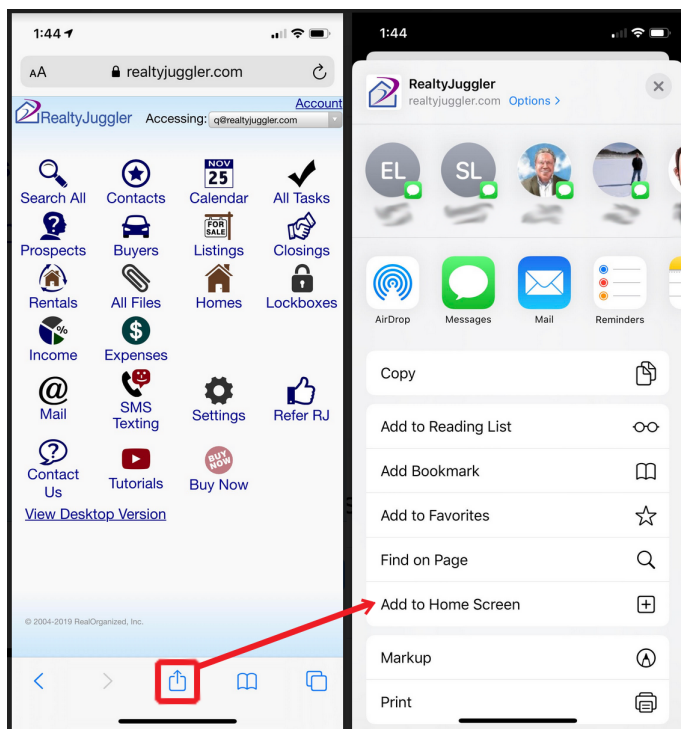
1:44

AA realtyjuggler.com

Account

RealtyJuggler Accessing: q@realtyjuggler.com

Search All
Contacts
NOV 25 Calendar
All Tasks
Prospects
Buyers
FOR SALE Listings
Closings
Rentals
All Files
Homes
Lockboxes
Income
Expenses
Mail
SMS Texting
Settings
Refer RJ
Contact Us
Tutorials
BUY NOW Buy Now

View Desktop Version

© 2004-2019 RealOrganized, Inc.

1:44

RealtyJuggler
realtyjuggler.com Options >

EL
SL

AirDrop
Messages
Mail
Reminders

Copy

Add to Reading List

Add Bookmark

Add to Favorites

Find on Page

Add to Home Screen

Markup

Print